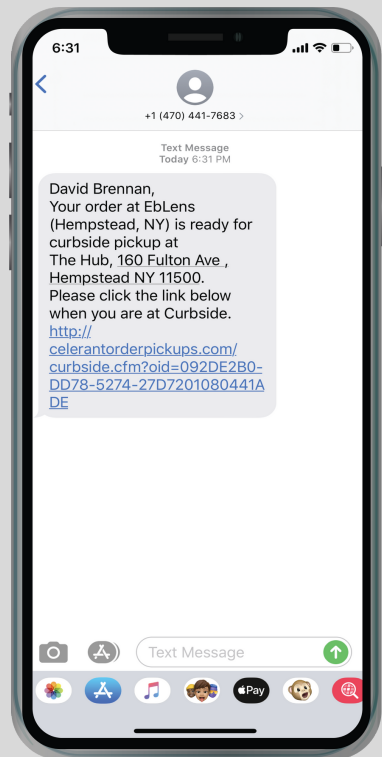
6:31

+1 (470) 441-7683 >

Text Message
Today 6:31 PM

David Brennan,
Your order at EbLens (Hempstead, NY) is ready for curbside pickup at
The Hub, 160 Fulton Ave , Hempstead NY 11500.
Please click the link below when you are at Curbside.
http://celerantorderpickups.com/curbside.cfm?oid=092DE2B0-DD78-5274-27D7201080441ADE

Text Message

Pay